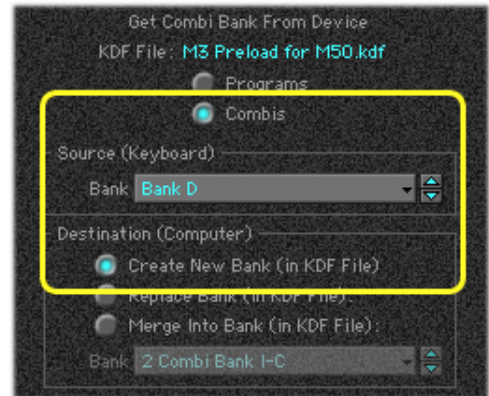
Get Combi Bank From Device

KDF File : M3 Preload for M50.kdf

Programs

Combis

Source (Keyboard)

Bank Bank D

Destination (Computer)

Create New Bank (in KDF File)

Replace Bank (in KDF File):

Merge Into Bank (in KDF File):

Bank 2 Combi Bank I-C